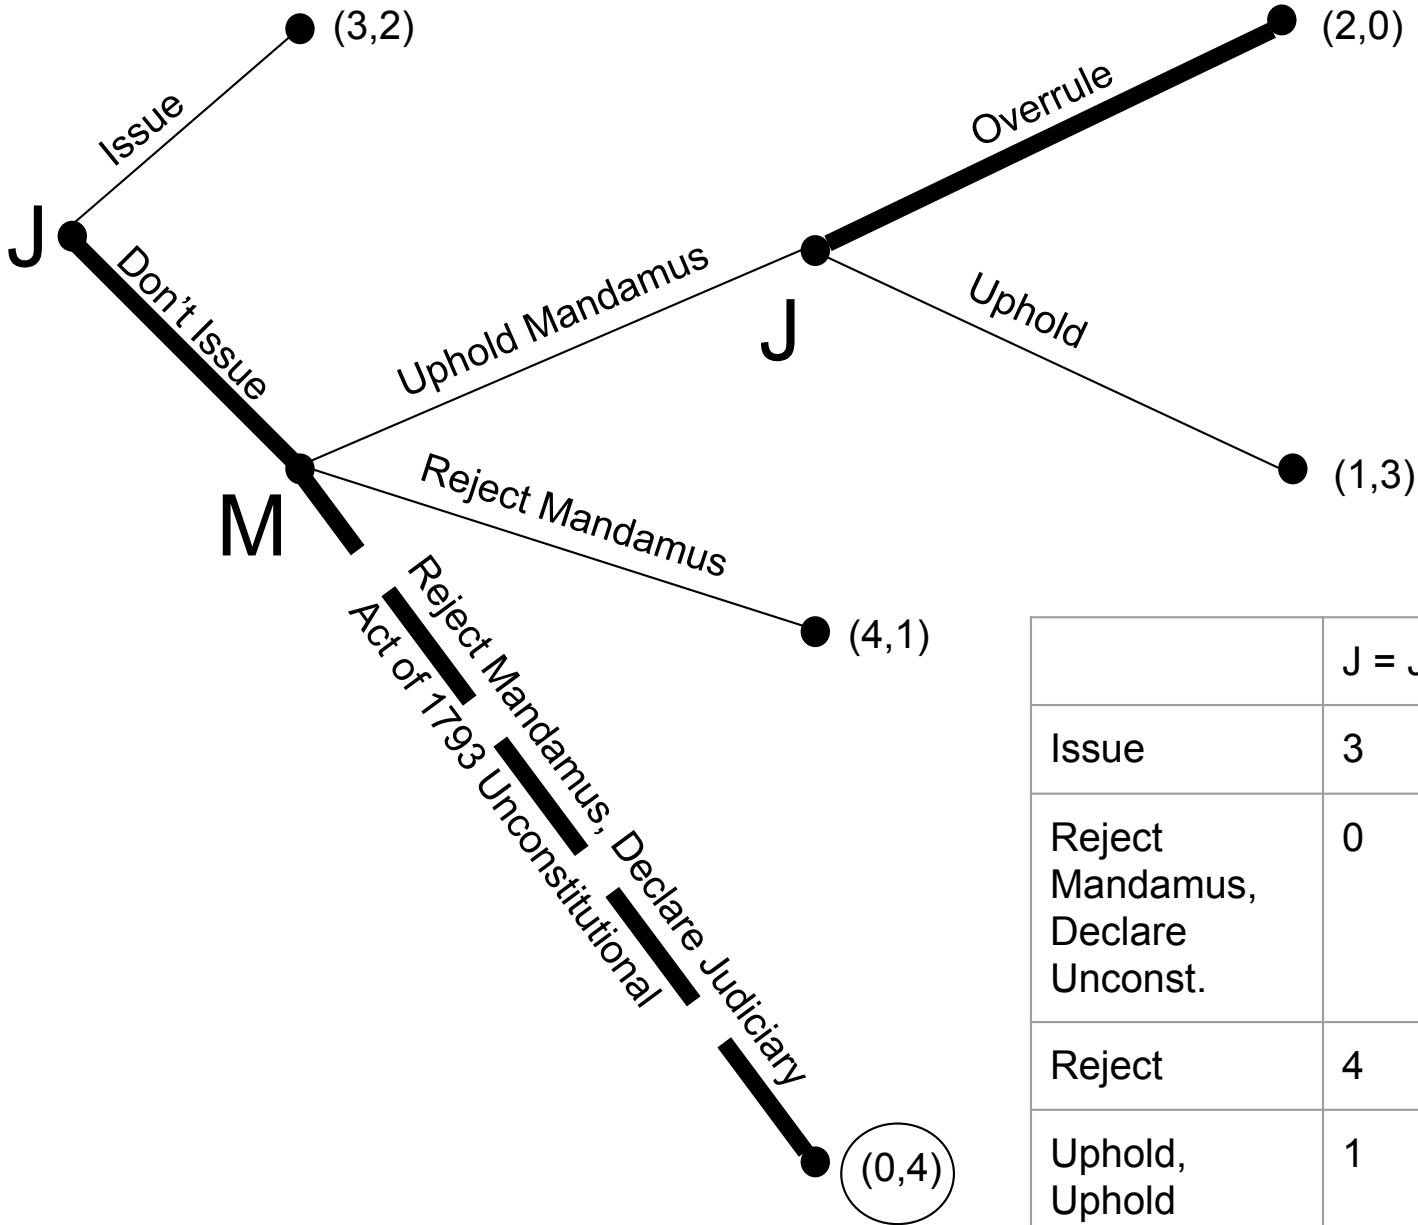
(3,2)

Issue

J

Don't Issue

Uphold Mandamus

J

Overrule

(2,0)

Uphold

(1,3)

M

Reject Mandamus

(4,1)

Reject Mandamus, Declare Judiciary Act of 1793 Unconstitutional

(0,4)

| | J = J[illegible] |
|---|---|
| Issue | 3 |
| Reject Mandamus, Declare Unconst. | 0 |
| Reject | 4 |
| Uphold, Uphold | 1 |